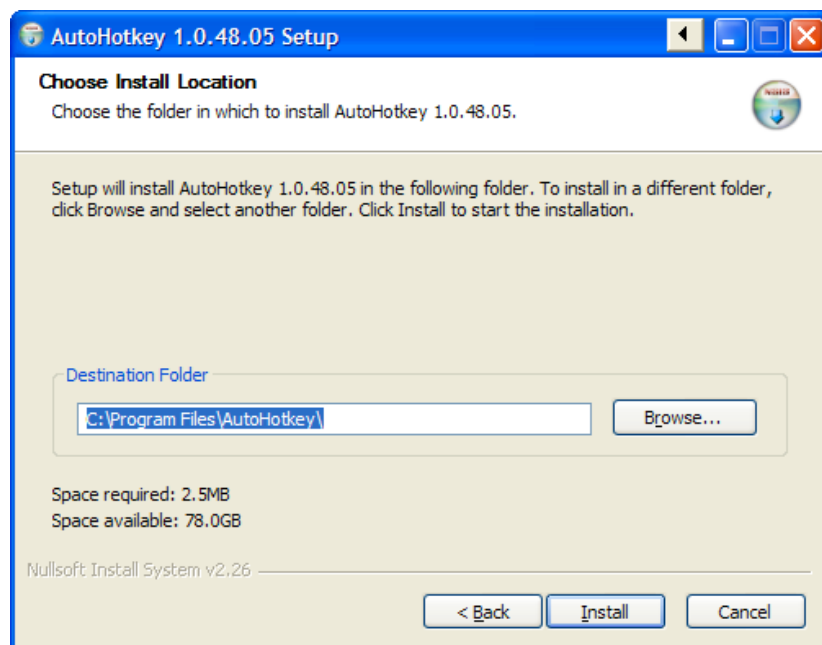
AutoHotkey 1.0.48.05 Setup

Choose Install Location
Choose the folder in which to install AutoHotkey 1.0.48.05.

NSIS

Setup will install AutoHotkey 1.0.48.05 in the following folder. To install in a different folder, click Browse and select another folder. Click Install to start the installation.

Destination Folder

C:\Program Files\AutoHotkey\

Browse...

Space required: 2.5MB
Space available: 78.0GB

Nullsoft Install System v2.26

< Back

Install

Cancel